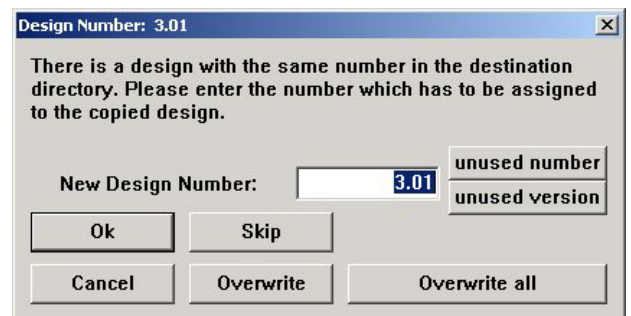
Design Number: 3.01

There is a design with the same number in the destination directory. Please enter the number which has to be assigned to the copied design.

New Design Number: 3.01

unused number

unused version

Ok

Skip

Cancel

Overwrite

Overwrite all